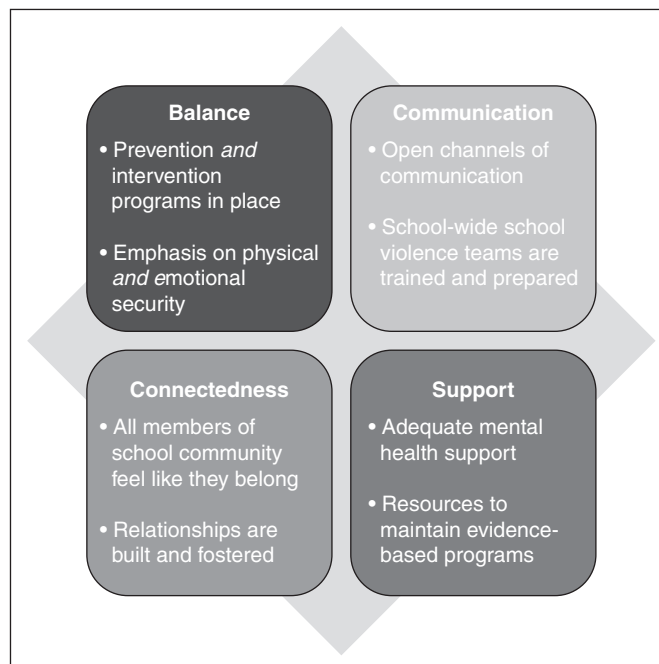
Balance

• Prevention *and* intervention programs in place

• Emphasis on physical *and* emotional security

Communication

• Open channels of communication

• School-wide school violence teams are trained and prepared

Connectedness

• All members of school community feel like they belong

• Relationships are built and fostered

Support

• Adequate mental health support

• Resources to maintain evidence-based programs